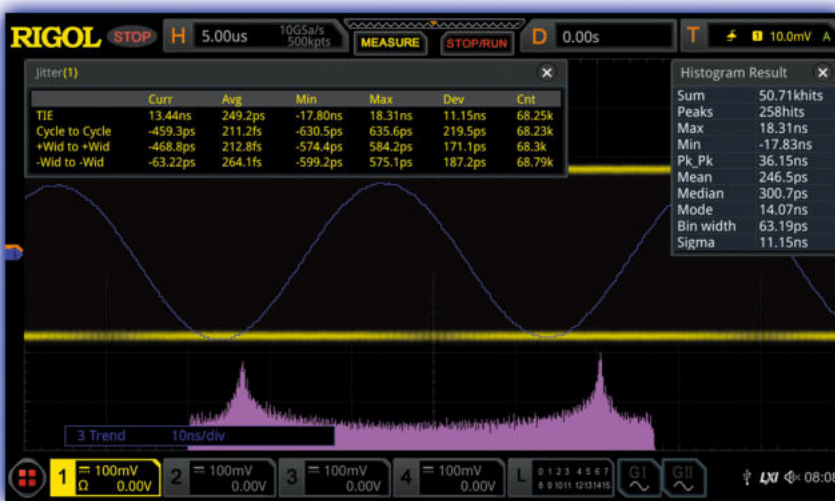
RIGOL STOP H 5.00us 10GSa/s 500kpts MEASURE STOP/RUN D 0.00s T 10.0mV A

Jitter(1)

| | Curr | Avg | Min | Max | Dev | Cnt |
|---|---|---|---|---|---|---|
| TIE | 13.44ns | 249.2ps | -17.80ns | 18.31ns | 11.15ns | 68.25k |
| Cycle to Cycle | -459.3ps | 211.2fs | -630.5ps | 635.6ps | 219.5ps | 68.23k |
| +Wid to +Wid | -468.8ps | 212.8fs | -574.4ps | 584.2ps | 171.1ps | 68.3k |
| -Wid to -Wid | -63.22ps | 264.1fs | -599.2ps | 575.1ps | 187.2ps | 68.79k |

Histogram Result

| | |
|---|---|
| Sum | 50.71khits |
| Peaks | 258hits |
| Max | 18.31ns |
| Min | -17.83ns |
| Pk_Pk | 36.15ns |
| Mean | 246.5ps |
| Median | 300.7ps |
| Mode | 14.07ns |
| Bin width | 63.19ps |
| Sigma | 11.15ns |

3 Trend 10ns/div

1 100mV Ω 0.00V 2 100mV 0.00V 3 100mV 0.00V 4 100mV 0.00V L 0 1 2 3 4 5 6 7 8 9 10 11 12 13 14 15 GI GII LXI 08:0